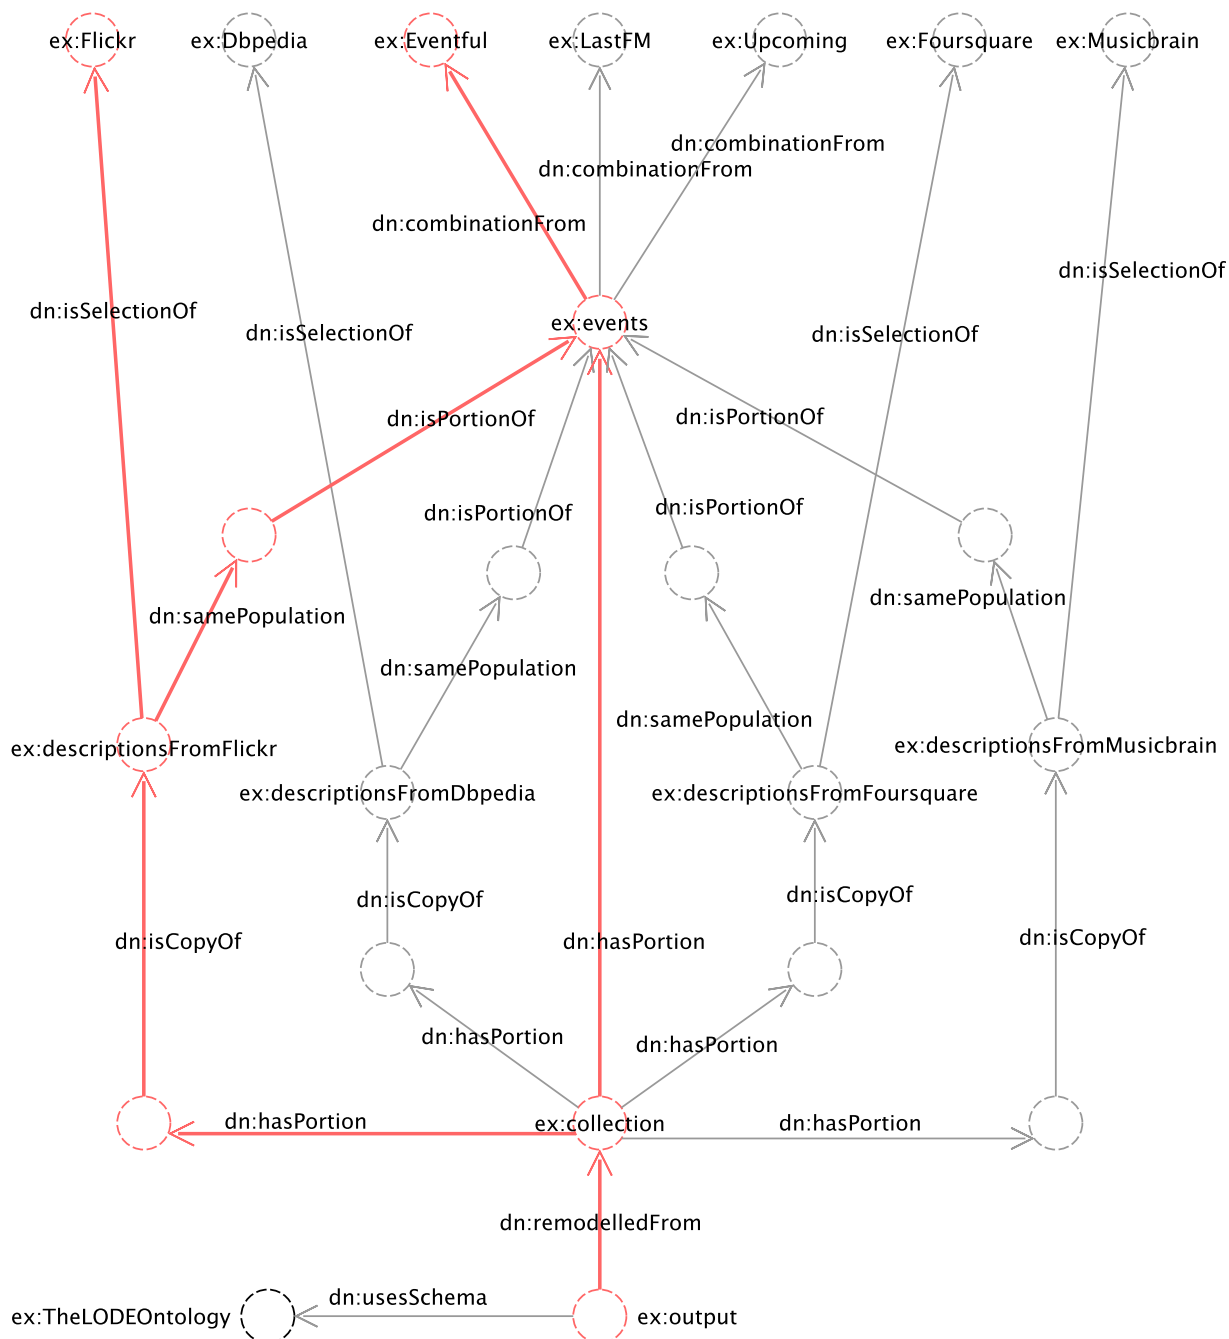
ex:Flickr ex:Dbpedia ex:Eventful ex:LastFM ex:Upcoming ex:Foursquare ex:Musicbrain

dn:combinationFrom
dn:combinationFrom
dn:combinationFrom

dn:isSelectionOf
dn:isSelectionOf
ex:events
dn:isSelectionOf
dn:isSelectionOf

dn:isPortionOf
dn:isPortionOf
dn:isPortionOf
dn:isPortionOf

dn:samePopulation
dn:samePopulation
dn:samePopulation
dn:samePopulation

ex:descriptionsFromFlickr
ex:descriptionsFromDbpedia
ex:descriptionsFromFoursquare
ex:descriptionsFromMusicbrain

dn:isCopyOf
dn:isCopyOf
dn:isCopyOf
dn:hasPortion
dn:isCopyOf

dn:hasPortion
dn:hasPortion

dn:hasPortion
ex:collection
dn:hasPortion

dn:remodelledFrom

ex:TheLODEOntology
dn:usesSchema
ex:output